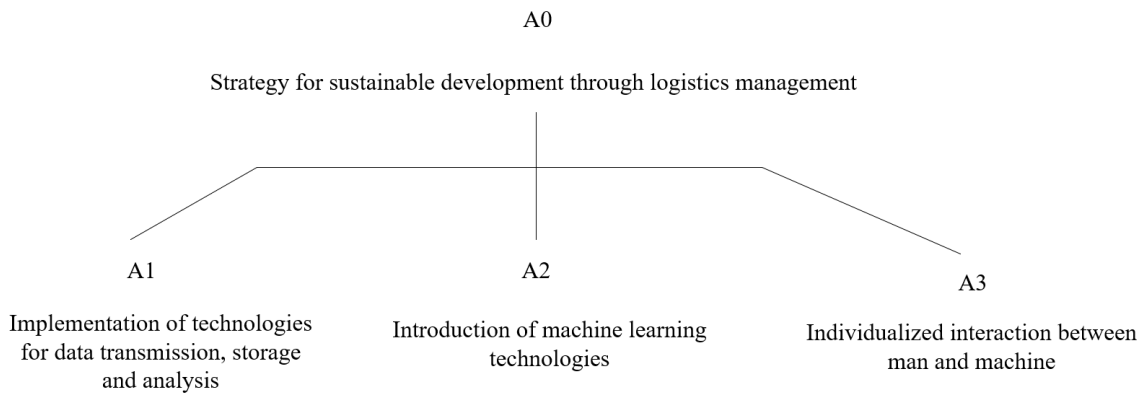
A0

Strategy for sustainable development through logistics management

A1

Implementation of technologies for data transmission, storage and analysis

A2

Introduction of machine learning technologies

A3

Individualized interaction between man and machine